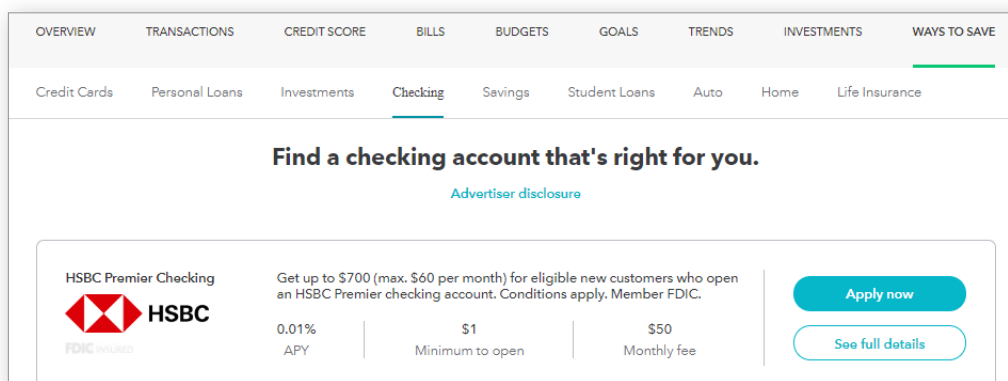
OVERVIEW TRANSACTIONS CREDIT SCORE BILLS BUDGETS GOALS TRENDS INVESTMENTS WAYS TO SAVE

Credit Cards Personal Loans Investments Checking Savings Student Loans Auto Home Life Insurance

Find a checking account that's right for you.

Advertiser disclosure

HSBC Premier Checking

HSBC

FDIC INSURED

Get up to $700 (max. $60 per month) for eligible new customers who open an HSBC Premier checking account. Conditions apply. Member FDIC.

| 0.01% | $1 | $50 |
|---|---|---|
| APY | Minimum to open | Monthly fee |

Apply now

See full details